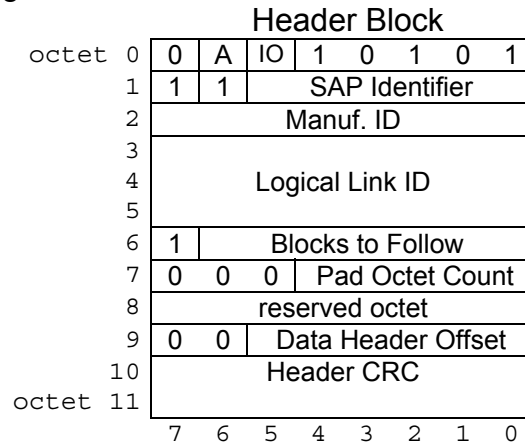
Header Block

| | | | | | | | | |
|---|---|---|---|---|---|---|---|---|
| octet 0 | 0 | A | IO | 1 | 0 | 1 | 0 | 1 |
| 1 | 1 | 1 | SAP Identifier | | | | | |
| 2 | Manuf. ID | | | | | | | |
| 3 | | | | | | | | |
| 4 | Logical Link ID | | | | | | | |
| 5 | | | | | | | | |
| 6 | 1 | Blocks to Follow | | | | | | |
| 7 | 0 | 0 | 0 | Pad Octet Count | | | | |
| 8 | reserved octet | | | | | | | |
| 9 | 0 | 0 | Data Header Offset | | | | | |
| 10 | Header CRC | | | | | | | |
| octet 11 | | | | | | | | |
| | 7 | 6 | 5 | 4 | 3 | 2 | 1 | 0 |